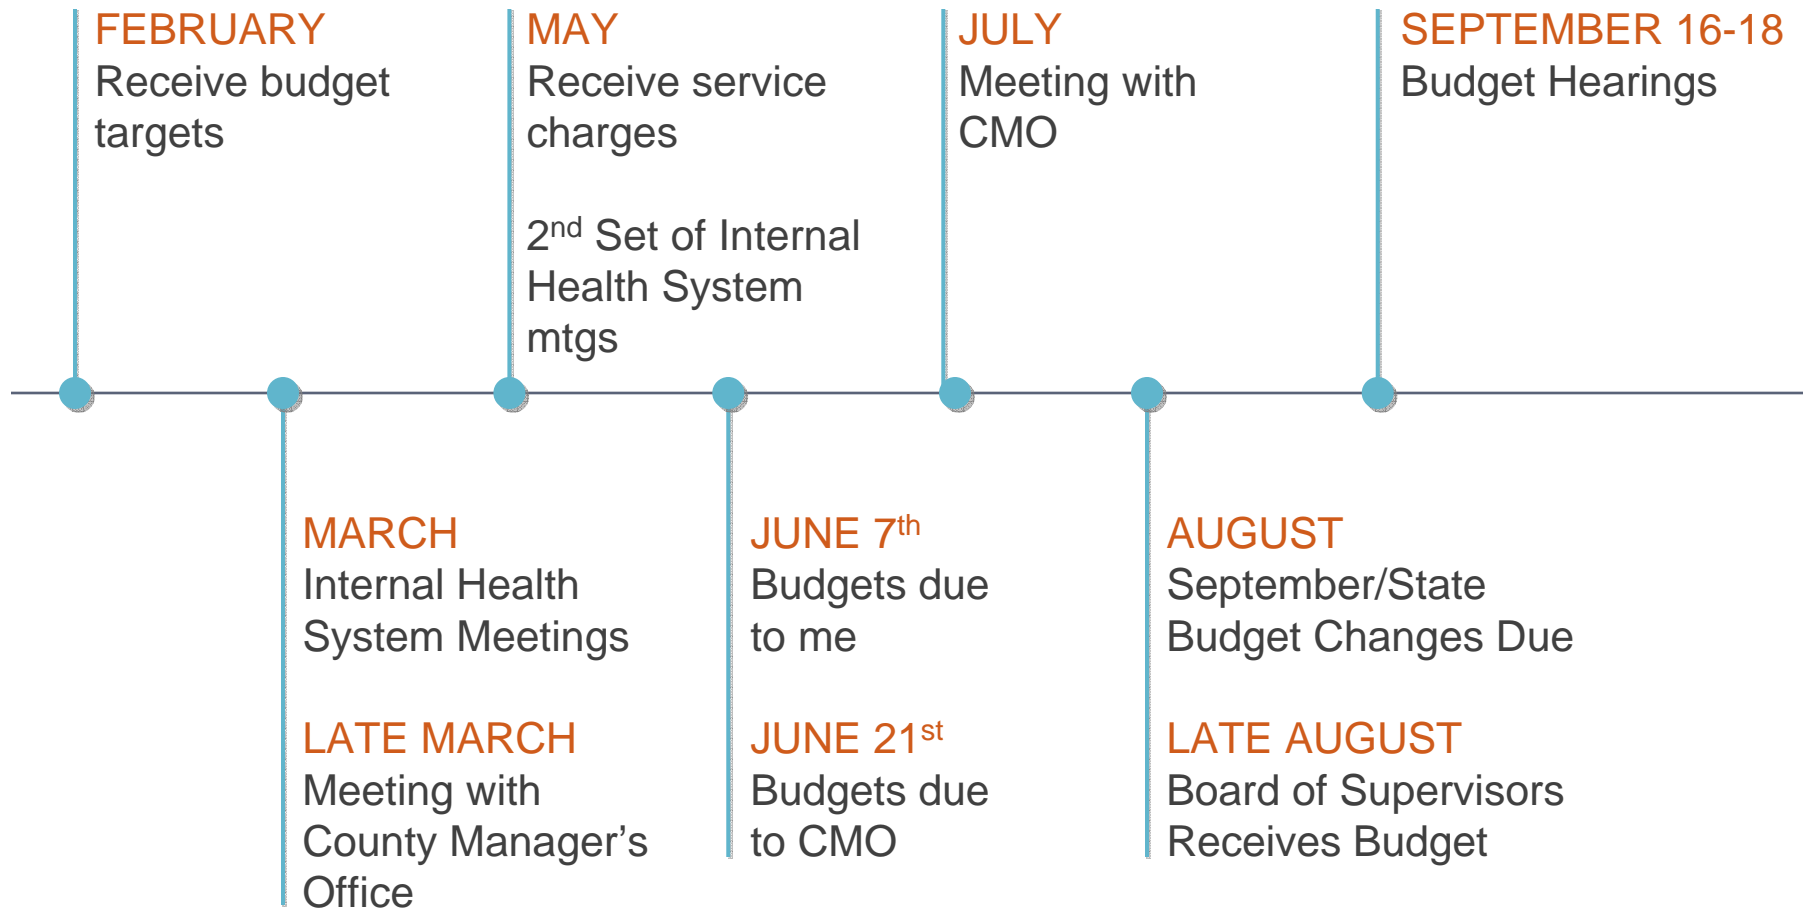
FEBRUARY
Receive budget targets

MAY
Receive service charges

2$^{nd}$ Set of Internal Health System mtgs

JULY
Meeting with CMO

SEPTEMBER 16-18
Budget Hearings

MARCH
Internal Health System Meetings

LATE MARCH
Meeting with County Manager’s Office

JUNE 7$^{th}$
Budgets due to me

JUNE 21$^{st}$
Budgets due to CMO

AUGUST
September/State Budget Changes Due

LATE AUGUST
Board of Supervisors Receives Budget